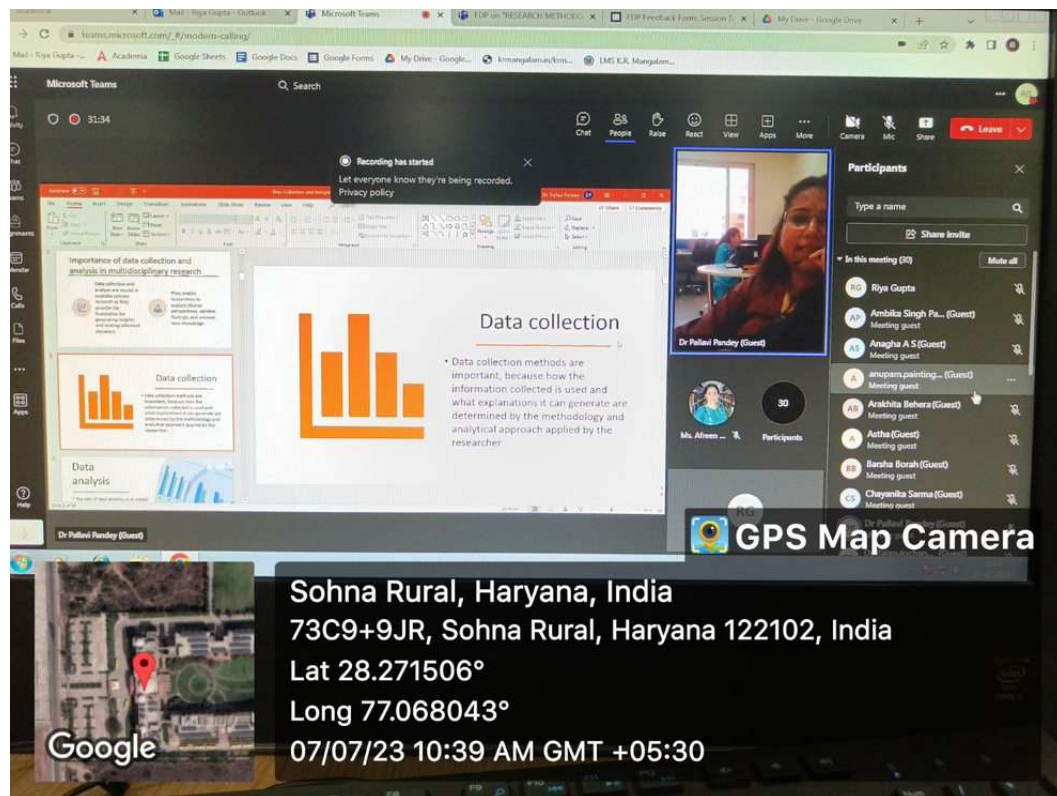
Mail - Riya Gupta - Outlook | Microsoft Teams | FDP on "RESEARCH METHODO | FDP Feedback Form Session | My Drive - Google Drive

teams.microsoft.com/_#/modern-calling/

Mail - Riya Gupta -... Academia Google Sheets Google Docs Google Forms My Drive - Google... krmangalam.ac/krm... LMS K.R. Mangalam...

Microsoft Teams

Search

31:34

Chat People Raise React View Apps More Camera Mic Share Leave

Recording has started
Let everyone know they're being recorded.
Privacy policy

Importance of data collection and analysis in multidisciplinary research

Data collection

Data analysis

Data collection

• Data collection methods are important, because how the information collected is used and what explanations it can generate are determined by the methodology and analytical approach applied by the researcher

Dr Pallavi Pandey (Guest)

Ms. Afreen ...

30
Participants

Participants

Type a name

Share invite

In this meeting (30)

Mute all

RG Riya Gupta

AP Ambika Singh Pa... (Guest)
Meeting guest

AS Anagha A S (Guest)
Meeting guest

A anupam.painting... (Guest)
Meeting guest

AB Arakhita Behera (Guest)
Meeting guest

A Astha (Guest)
Meeting guest

BB Barsha Borah (Guest)
Meeting guest

CS Chayanika Sarma (Guest)
Meeting guest

Dr Pallavi Pandey (Guest)

GPS Map Camera

Sohna Rural, Haryana, India

73C9+9JR, Sohna Rural, Haryana 122102, India

Lat 28.271506°

Long 77.068043°

07/07/23 10:39 AM GMT +05:30

Google